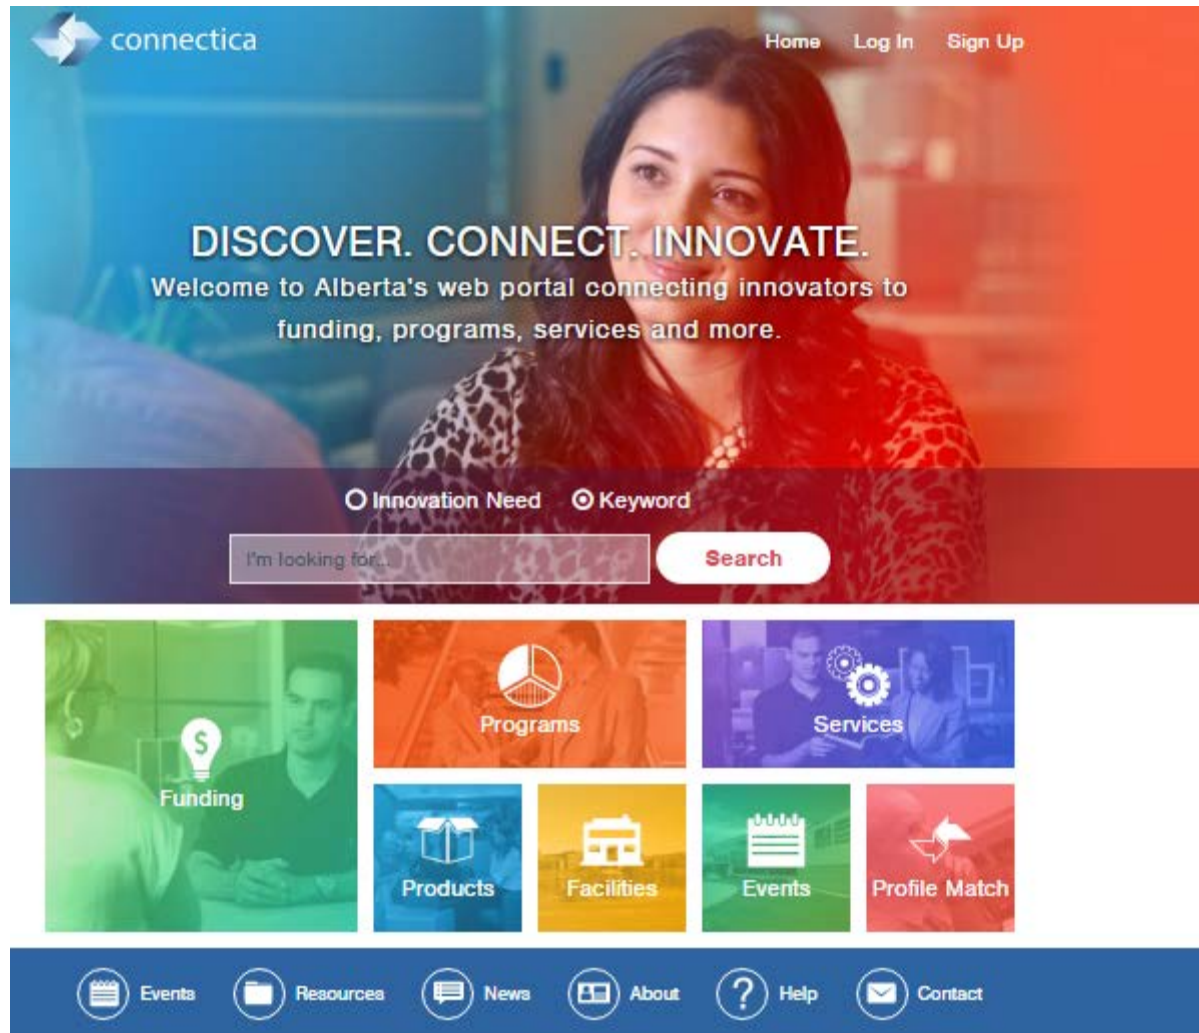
connectica

Home Log In Sign Up

DISCOVER. CONNECT. INNOVATE.

Welcome to Alberta's web portal connecting innovators to funding, programs, services and more.

Innovation Need Keyword

I'm looking for...

Search

$

Funding

Programs

Services

Products

Facilities

Events

Profile Match

Events Resources News About Help Contact